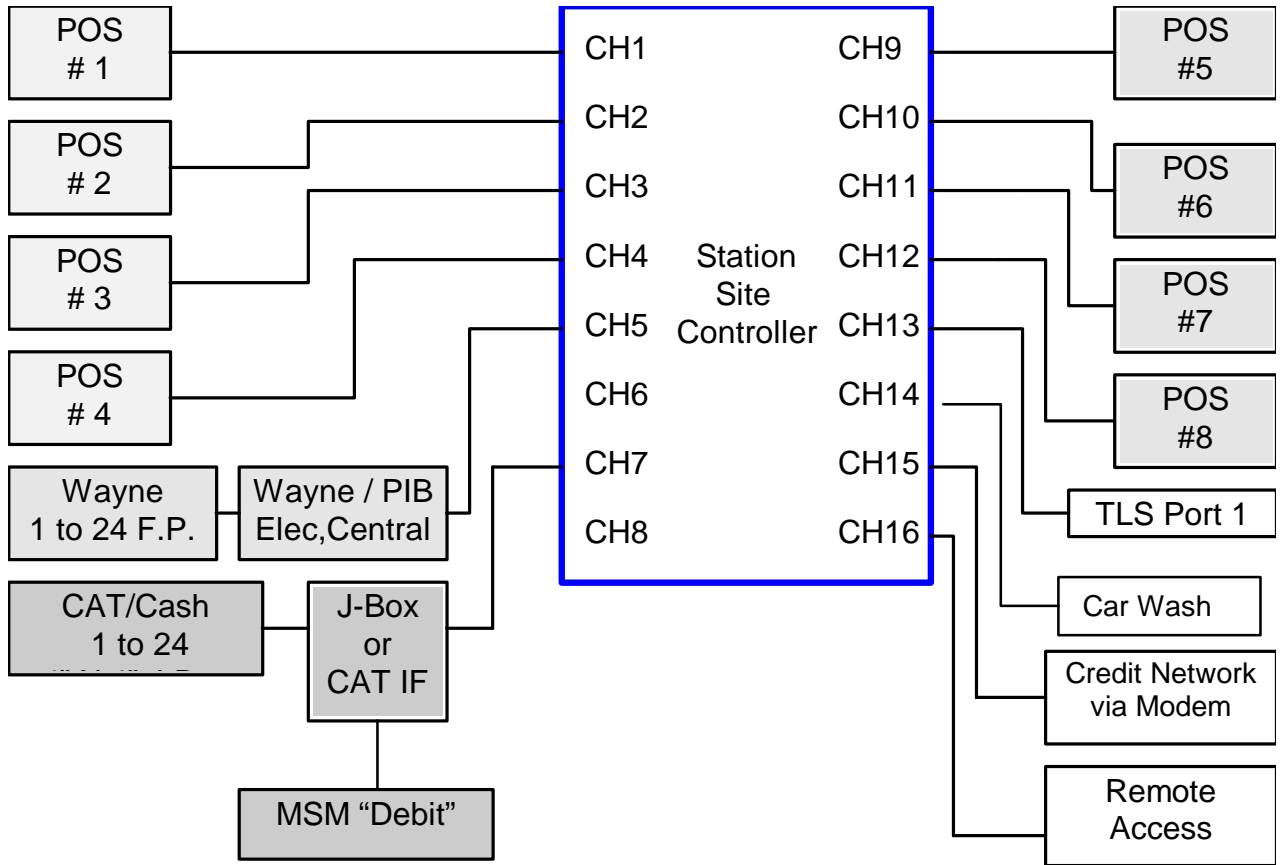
POS
# 1

POS
# 2

POS
# 3

POS
# 4

Wayne
1 to 24 F.P.

Wayne / PIB
Elec,Central

CAT/Cash
1 to 24
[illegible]

J-Box
or
CAT IF

MSM "Debit"

CH1
CH2
CH3
CH4
CH5
CH6
CH7
CH8

Station
Site
Controller

CH9
CH10
CH11
CH12
CH13
CH14
CH15
CH16

POS
#5

POS
#6

POS
#7

POS
#8

TLS Port 1

Car Wash

Credit Network
via Modem

Remote
Access